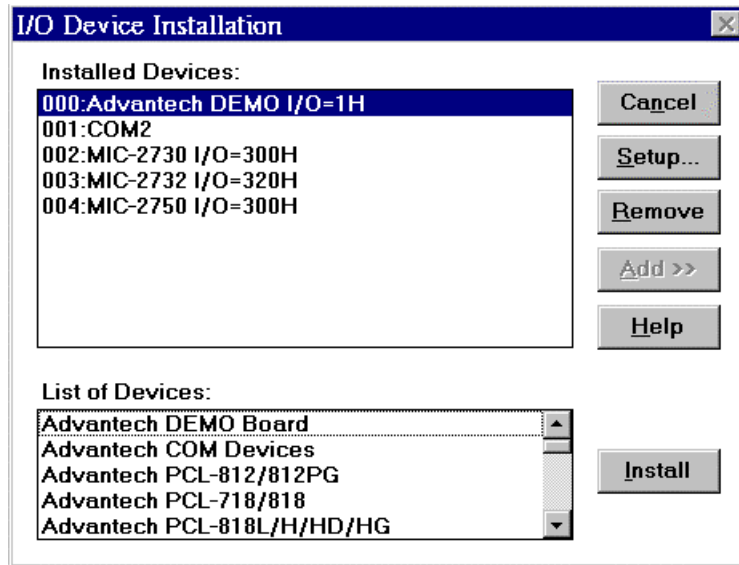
I/O Device Installation

Installed Devices:

000:Advantech DEMO I/O=1H
001:COM2
002:MIC-2730 I/O=300H
003:MIC-2732 I/O=320H
004:MIC-2750 I/O=300H

Cancel

Setup...

Remove

Add >>

Help

List of Devices:

Advantech DEMO Board
Advantech COM Devices
Advantech PCL-812/812PG
Advantech PCL-718/818
Advantech PCL-818L/H/HD/HG

Install